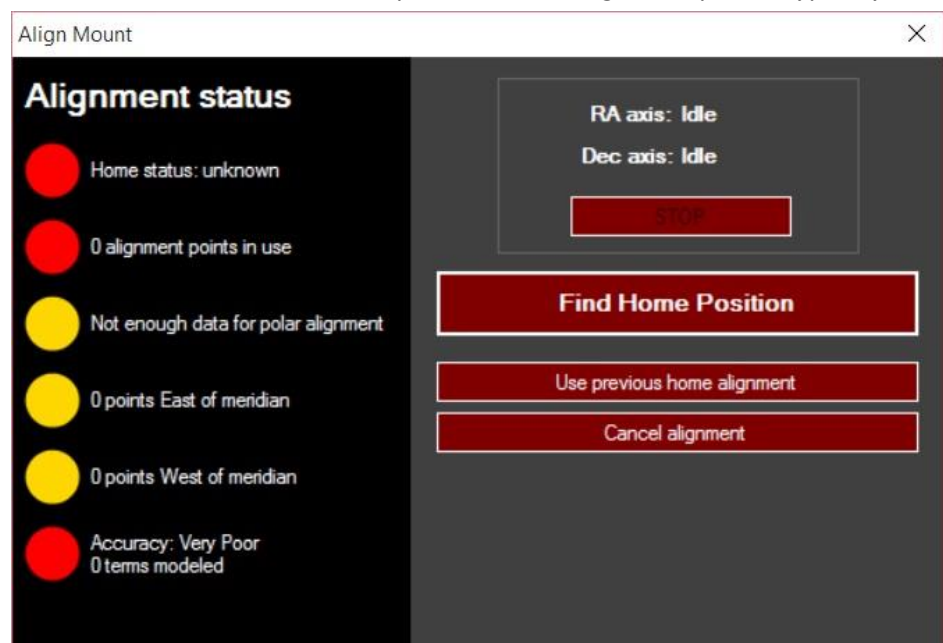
Align Mount

Alignment status

Home status: unknown

0 alignment points in use

Not enough data for polar alignment

0 points East of meridian

0 points West of meridian

Accuracy: Very Poor
0 terms modeled

RA axis: Idle

Dec axis: Idle

STOP

Find Home Position

Use previous home alignment

Cancel alignment